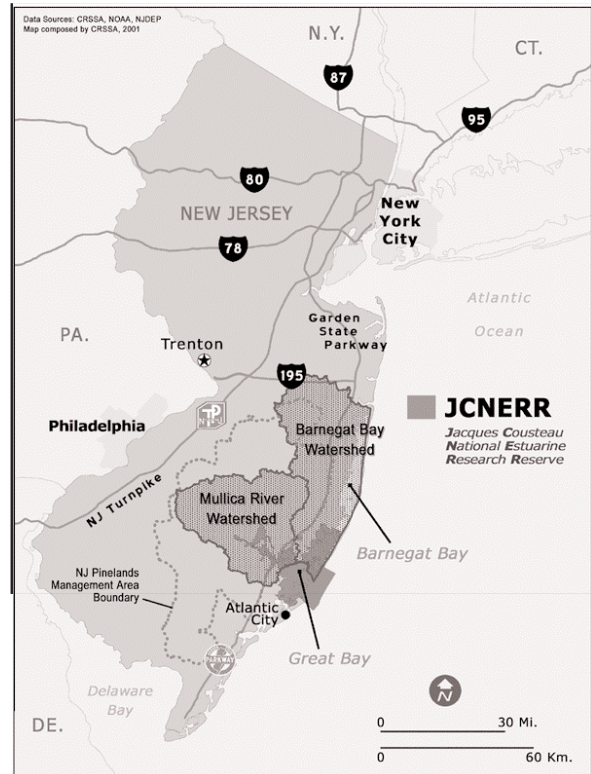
Data Sources: CRSSA, NOAA, NJDEP
Map composed by CRSSA, 2001

N.Y.

CT.

87

95

80

NEW JERSEY

New York City

78

Atlantic Ocean

PA.

Trenton

Garden State Parkway

195

JCNERR
Jacques Cousteau National Estuarine Research Reserve

Philadelphia

Barnegat Bay Watershed

NJ Turnpike

Mullica River Watershed

Barnegat Bay

NJ Pinelands Management Area Boundary

Atlantic City

Great Bay

Delaware Bay

DE.

N

0 30 Mi.

0 60 Km.